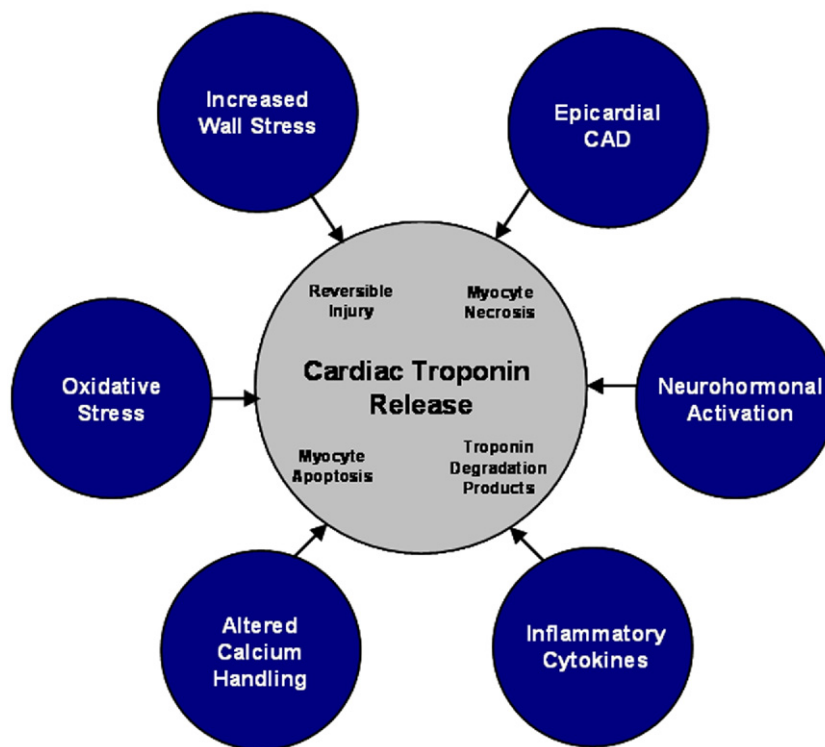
Increased Wall Stress

Epicardial CAD

Reversible Injury

Myocyte Necrosis

Cardiac Troponin Release

Oxidative Stress

Neurohormonal Activation

Myocyte Apoptosis

Troponin Degradation Products

Altered Calcium Handling

Inflammatory Cytokines